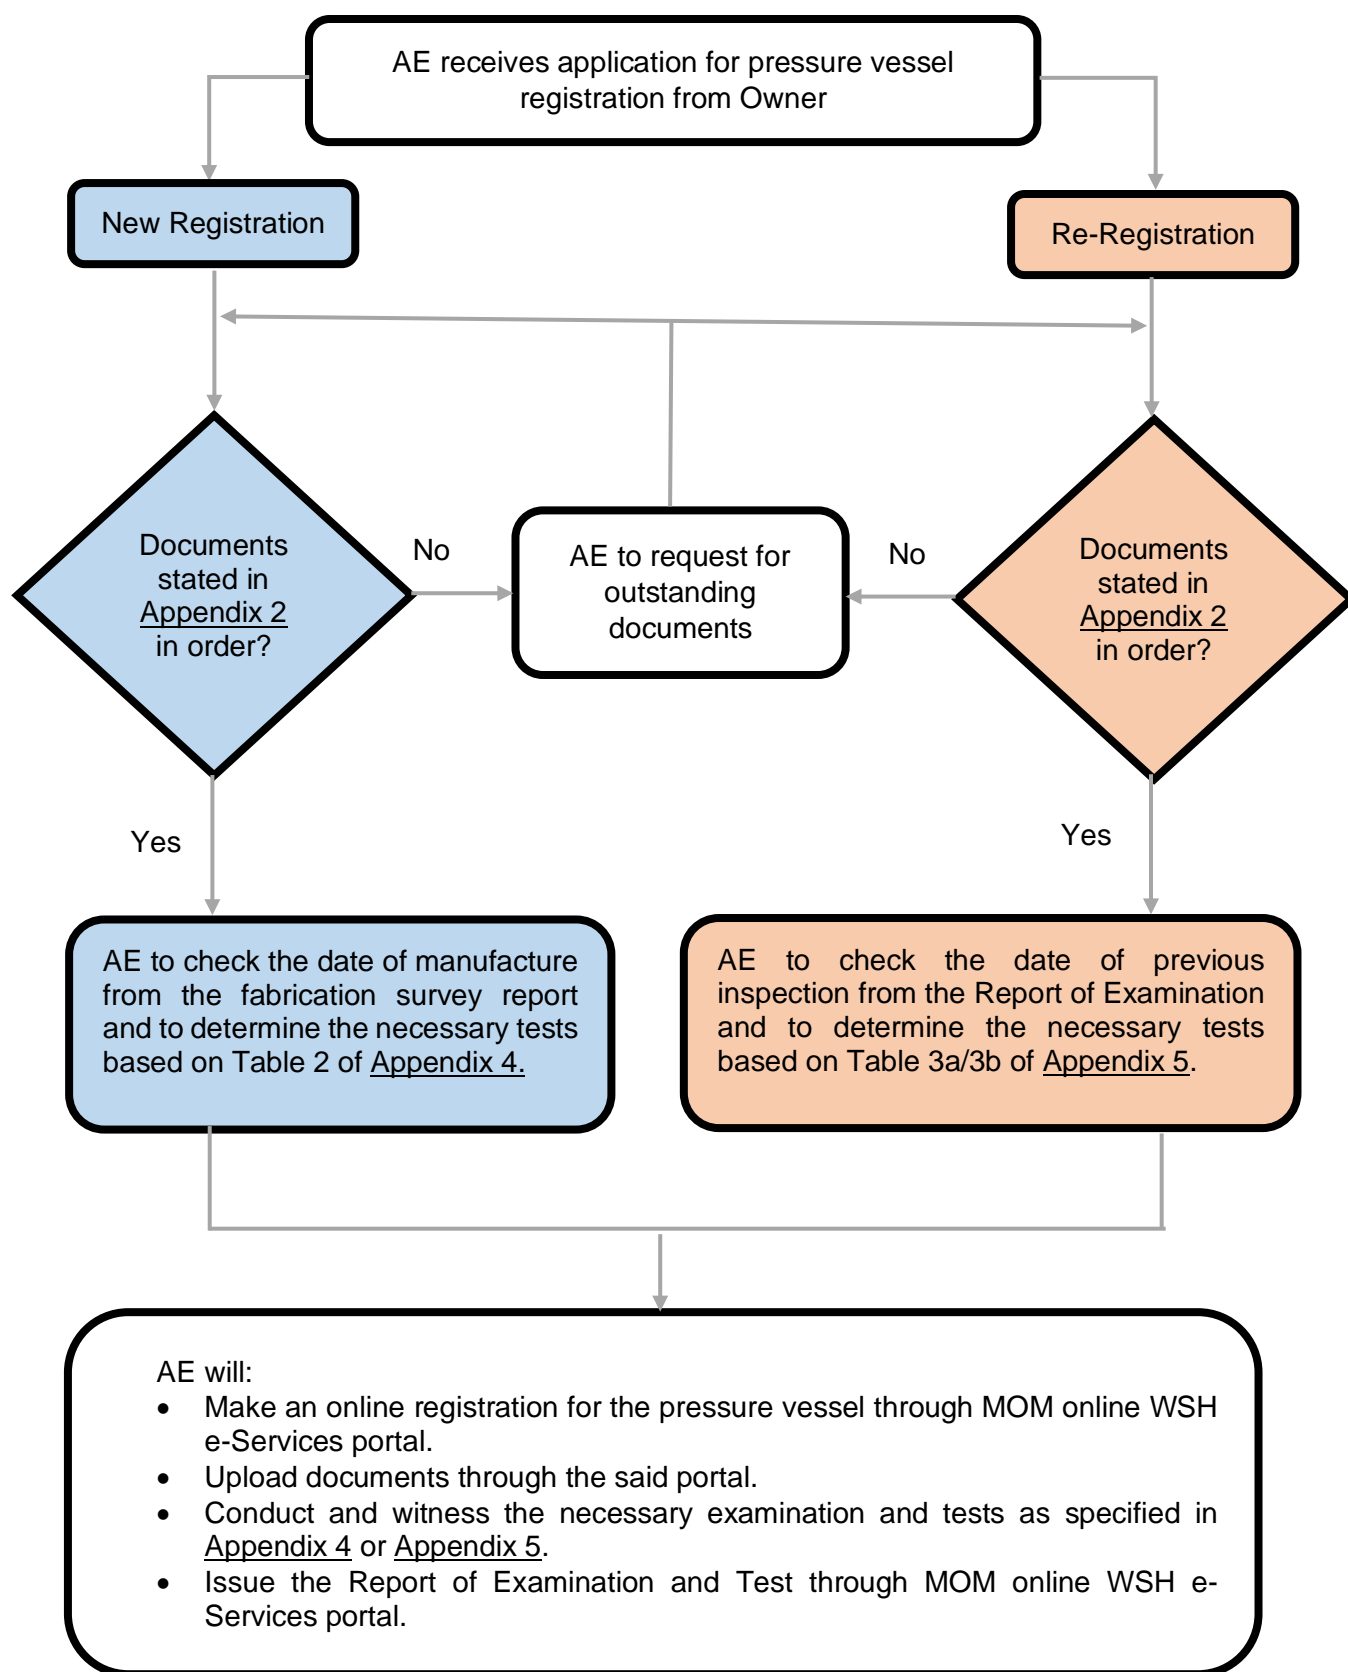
AE receives application for pressure vessel registration from Owner

New Registration

Re-Registration

Documents stated in Appendix 2 in order?

No

AE to request for outstanding documents

No

Documents stated in Appendix 2 in order?

Yes

Yes

AE to check the date of manufacture from the fabrication survey report and to determine the necessary tests based on Table 2 of Appendix 4.

AE to check the date of previous inspection from the Report of Examination and to determine the necessary tests based on Table 3a/3b of Appendix 5.

AE will:
- Make an online registration for the pressure vessel through MOM online WSH e-Services portal.
- Upload documents through the said portal.
- Conduct and witness the necessary examination and tests as specified in Appendix 4 or Appendix 5.
- Issue the Report of Examination and Test through MOM online WSH e-Services portal.